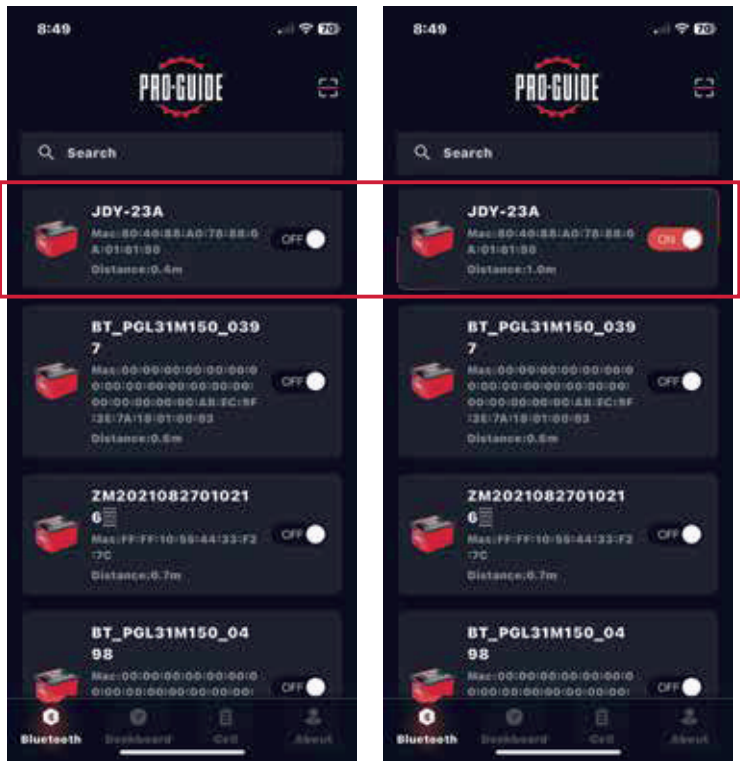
8:49

PRO-GUIDE

Search

JDY-23A
Mac:80:40:88:A0:78:88:0A:01:01:00
Distance:0.4m
OFF

BT_PGL31M150_0397
Mac:00:00:00:00:00:00:00:00:00:00:00:00:00:00:00:00:00:00:00:00:00:00:AB:EC:9F:3E:7A:18:01:00:03
Distance:0.6m
OFF

ZM20210827010216
Mac:FF:FF:10:55:44:33:F2:7C
Distance:0.7m
OFF

BT_PGL31M150_0498
Mac:00:00:00:00:00:00:00:00:00:00:00:00:00:00:00:00
OFF

Bluetooth Dashboard Cell About

8:49

PRO-GUIDE

Search

JDY-23A
Mac:80:40:88:A0:78:88:0A:01:01:00
Distance:1.0m
ON

BT_PGL31M150_0397
Mac:00:00:00:00:00:00:00:00:00:00:00:00:00:00:00:00:00:00:00:00:00:00:AB:EC:9F:3E:7A:18:01:00:03
Distance:0.6m
OFF

ZM20210827010216
Mac:FF:FF:10:55:44:33:F2:7C
Distance:0.7m
OFF

BT_PGL31M150_0498
Mac:00:00:00:00:00:00:00:00:00:00:00:00:00:00:00:00
OFF

Bluetooth Dashboard Cell About